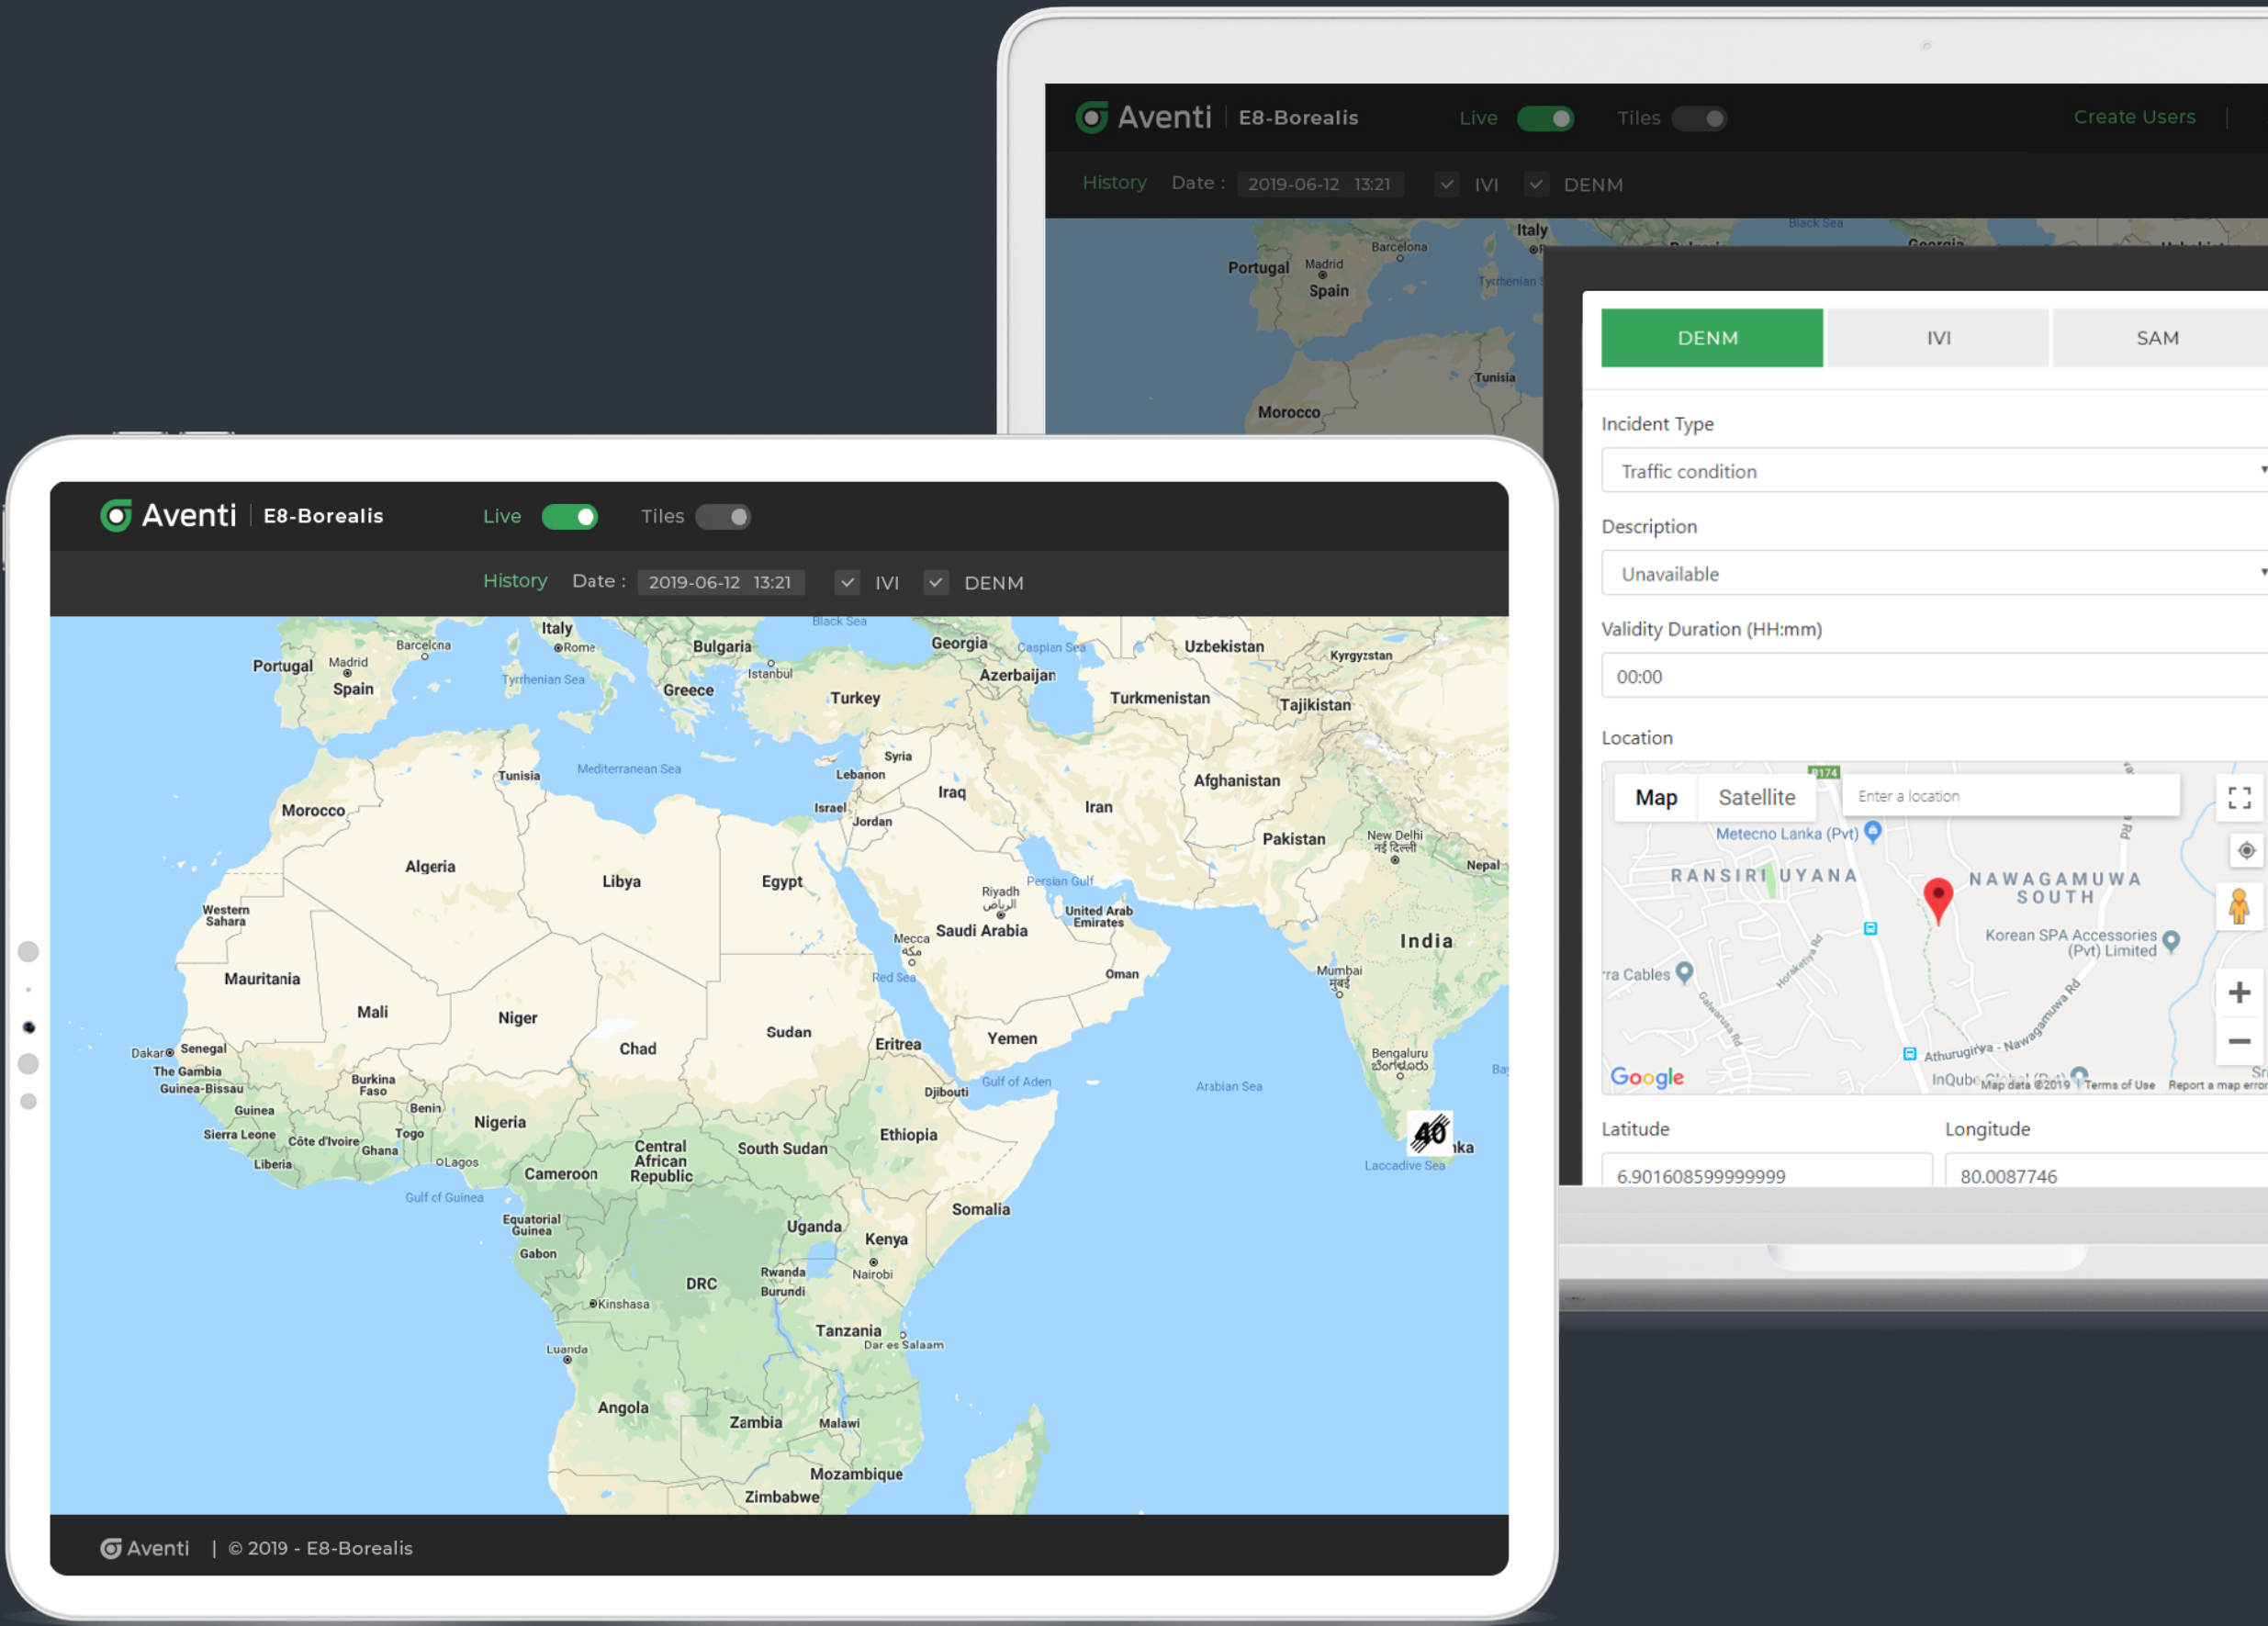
Aventi | E8-Borealis Live Tiles Create Users

History Date : 2019-06-12 13:21 IVI DENM

Italy
Portugal Madrid Spain Barcelona
Tyrrhenian Sea
Tunisia
Morocco
Black Sea
Georgia

DENM IVI SAM

Incident Type
Traffic condition

Description
Unavailable

Validity Duration (HH:mm)
00:00

Location
Map Satellite Enter a location
Metecno Lanka (Pvt)
RANSIRI UYANA
NAWAGAMUWA SOUTH
Korean SPA Accessories (Pvt) Limited
ra Cables
Horakelya Rd
Galawatta Rd
Athurugiriya - Nawagamuwa Rd
Google
Map data ©2019 Terms of Use Report a map error

Latitude
6.901608599999999
Longitude
80.0087746

Aventi | E8-Borealis Live Tiles

History Date : 2019-06-12 13:21 IVI DENM

Italy Rome Portugal Madrid Spain Barcelona Tyrrhenian Sea Bulgaria Istanbul Greece Turkey Black Sea Georgia Caspian Sea Azerbaijan Uzbekistan Kyrgyzstan Turkmenistan Tajikistan Syria Lebanon Israel Jordan Iraq Iran Afghanistan Pakistan New Delhi नई दिल्ली Nepal Tunisia Mediterranean Sea Morocco Algeria Libya Egypt Riyadh الرياض Persian Gulf United Arab Emirates Mecca مكة Saudi Arabia India Western Sahara Mauritania Mali Niger Chad Sudan Red Sea Oman Mumbai मुंबई Eritrea Yemen Dakar Senegal The Gambia Guinea-Bissau Guinea Sierra Leone Liberia Côte d'Ivoire Ghana Burkina Faso Togo Benin Nigeria Lagos Djibouti Gulf of Aden Arabian Sea Bengaluru ಬೆಂಗಳೂರು Ethiopia Central African Republic South Sudan Cameroon Gulf of Guinea Laccadive Sea Somalia Equatorial Guinea Gabon Uganda Kenya Nairobi Rwanda Burundi DRC Kinshasa Tanzania Dar es Salaam Luanda Angola Zambia Malawi Mozambique Zimbabwe 40 ka

Aventi | © 2019 - E8-Borealis